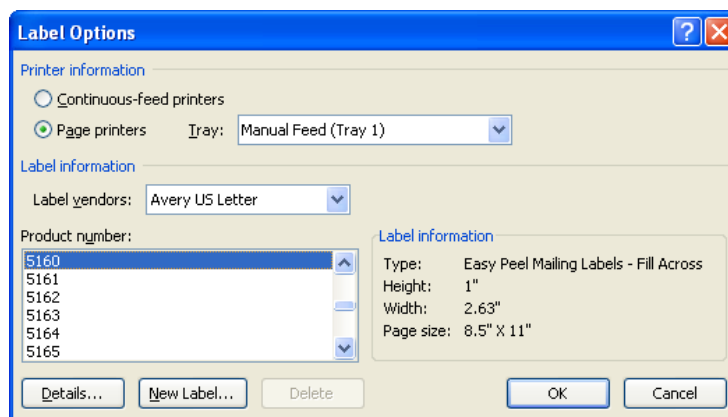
Label Options

Printer information

Continuous-feed printers

Page printers Tray: Manual Feed (Tray 1)

Label information

Label vendors: Avery US Letter

Product number:

5160
5161
5162
5163
5164
5165

Label information

Type: Easy Peel Mailing Labels - Fill Across
Height: 1"
Width: 2.63"
Page size: 8.5" X 11"

Details... New Label... Delete OK Cancel